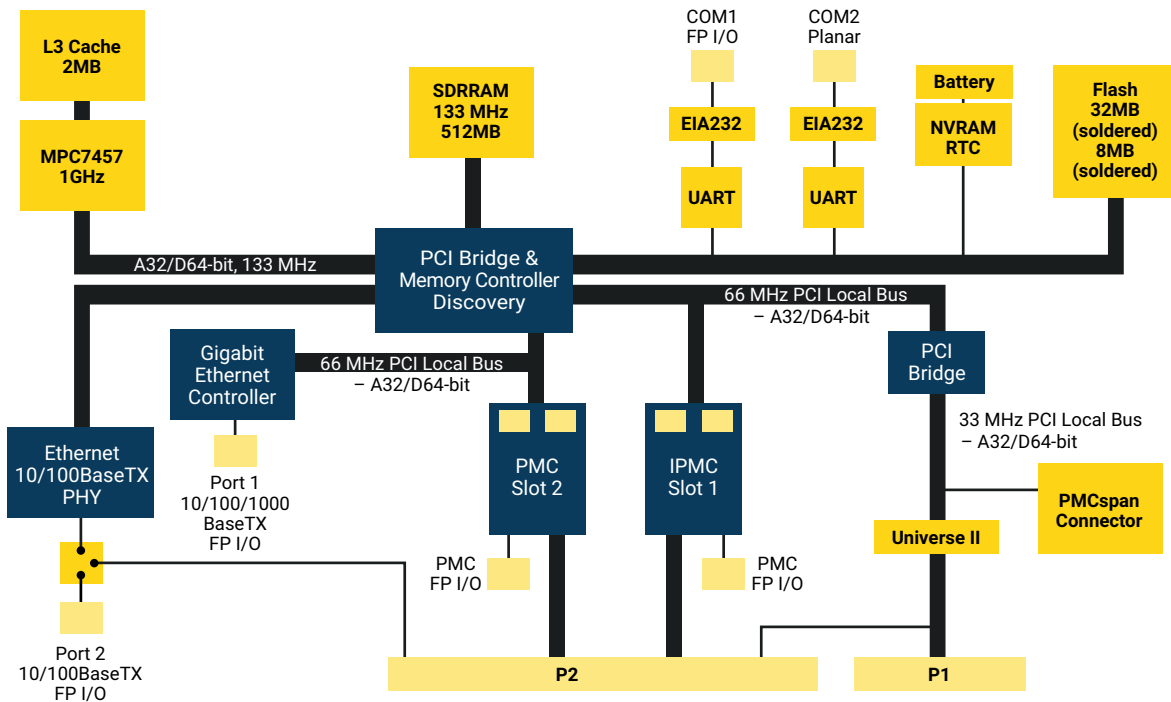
L3 Cache
2MB

MPC7457
1GHz

SDRRAM
133 MHz
512MB

COM1
FP I/O

COM2
Planar

EIA232

EIA232

UART

UART

Battery

NVRAM
RTC

Flash
32MB
(soldered)
8MB
(soldered)

A32/D64-bit, 133 MHz

PCI Bridge &
Memory Controller
Discovery

66 MHz PCI Local Bus
– A32/D64-bit

Gigabit
Ethernet
Controller

66 MHz PCI Local Bus
– A32/D64-bit

PCI
Bridge

33 MHz PCI Local Bus
– A32/D64-bit

Ethernet
10/100BaseTX
PHY

Port 1
10/100/1000
BaseTX
FP I/O

PMC
Slot 2

IPMC
Slot 1

PMCspan
Connector

Universe II

PMC
FP I/O

PMC
FP I/O

Port 2
10/100BaseTX
FP I/O

P2

P1